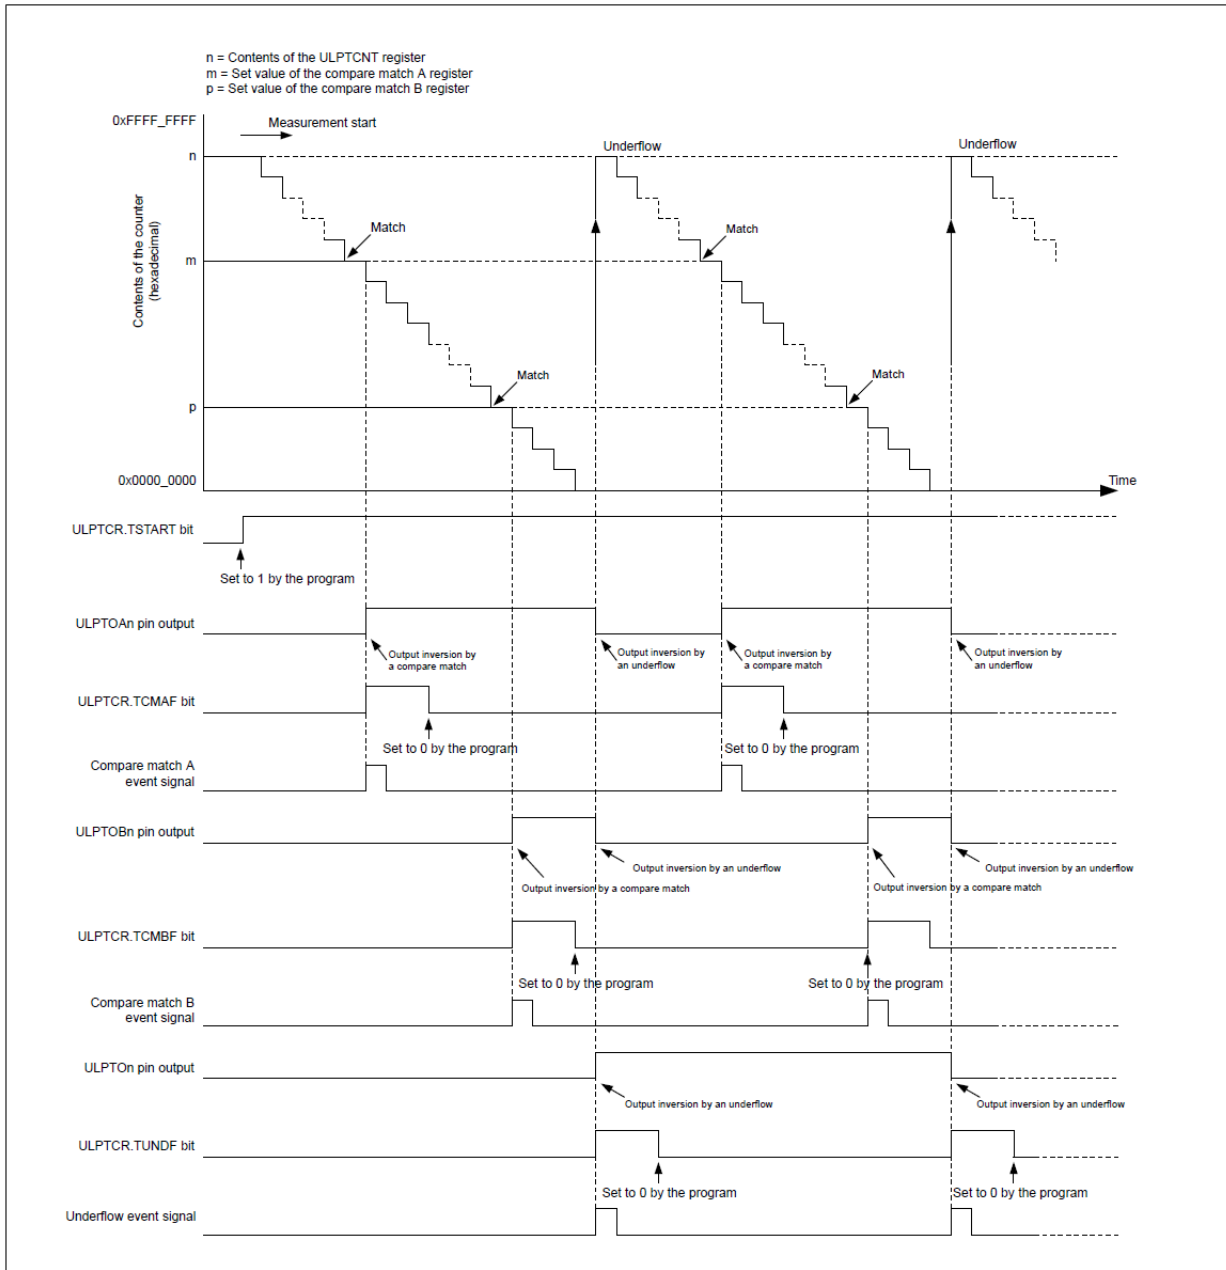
n = Contents of the ULPTCNT register
m = Set value of the compare match A register
p = Set value of the compare match B register

0xFFFF_FFFF

Measurement start

Underflow

Underflow

n

Contents of the counter (hexadecimal)

Match

Match

m

Match

Match

p

0x0000_0000

Time

ULPTCR.TSTART bit

Set to 1 by the program

ULPTOAn pin output

Output inversion by a compare match

Output inversion by an underflow

Output inversion by a compare match

Output inversion by an underflow

ULPTCR.TCMAF bit

Set to 0 by the program

Set to 0 by the program

Compare match A event signal

ULPTOBn pin output

Output inversion by an underflow

Output inversion by an underflow

Output inversion by a compare match

Output inversion by a compare match

ULPTCR.TCMBF bit

Set to 0 by the program

Set to 0 by the program

Compare match B event signal

ULPTOn pin output

Output inversion by an underflow

Output inversion by an underflow

ULPTCR.TUNDF bit

Set to 0 by the program

Set to 0 by the program

Underflow event signal